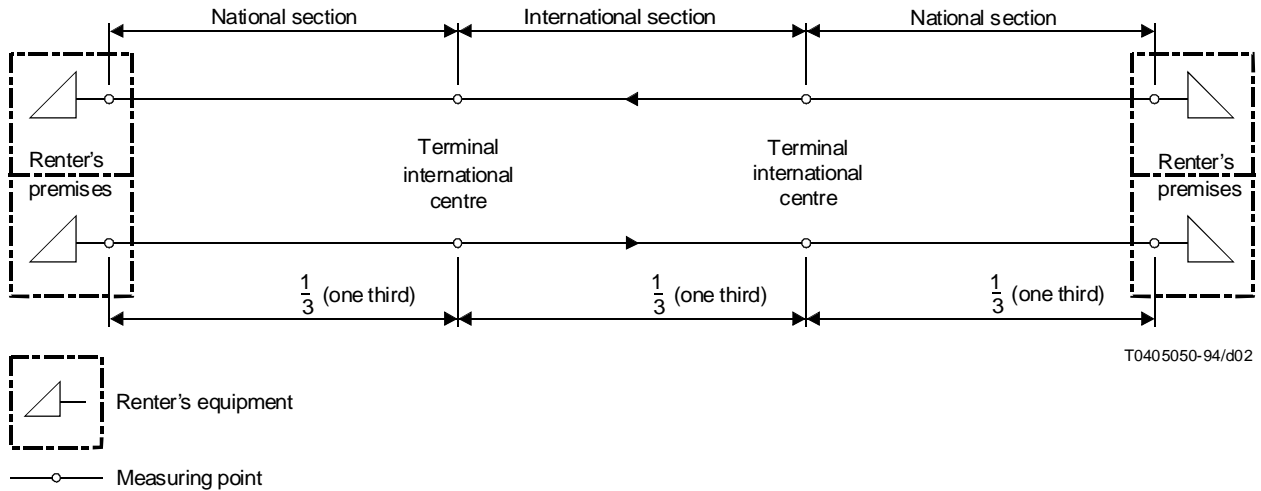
National section

International section

National section

Renter's premises

Terminal international centre

Terminal international centre

Renter's premises

$\frac{1}{3}$ (one third)

$\frac{1}{3}$ (one third)

$\frac{1}{3}$ (one third)

T0405050-94/d02

Renter's equipment

Measuring point